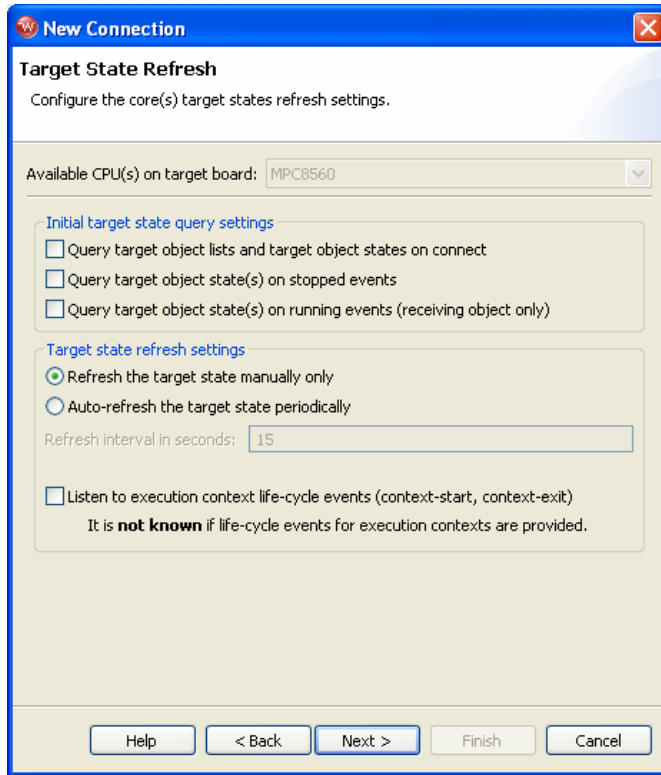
New Connection

Target State Refresh

Configure the core(s) target states refresh settings.

Available CPU(s) on target board: MPC8560

Initial target state query settings

Query target object lists and target object states on connect

Query target object state(s) on stopped events

Query target object state(s) on running events (receiving object only)

Target state refresh settings

Refresh the target state manually only

Auto-refresh the target state periodically

Refresh interval in seconds: 15

Listen to execution context life-cycle events (context-start, context-exit)

It is **not known** if life-cycle events for execution contexts are provided.

Help | < Back | Next > | Finish | Cancel